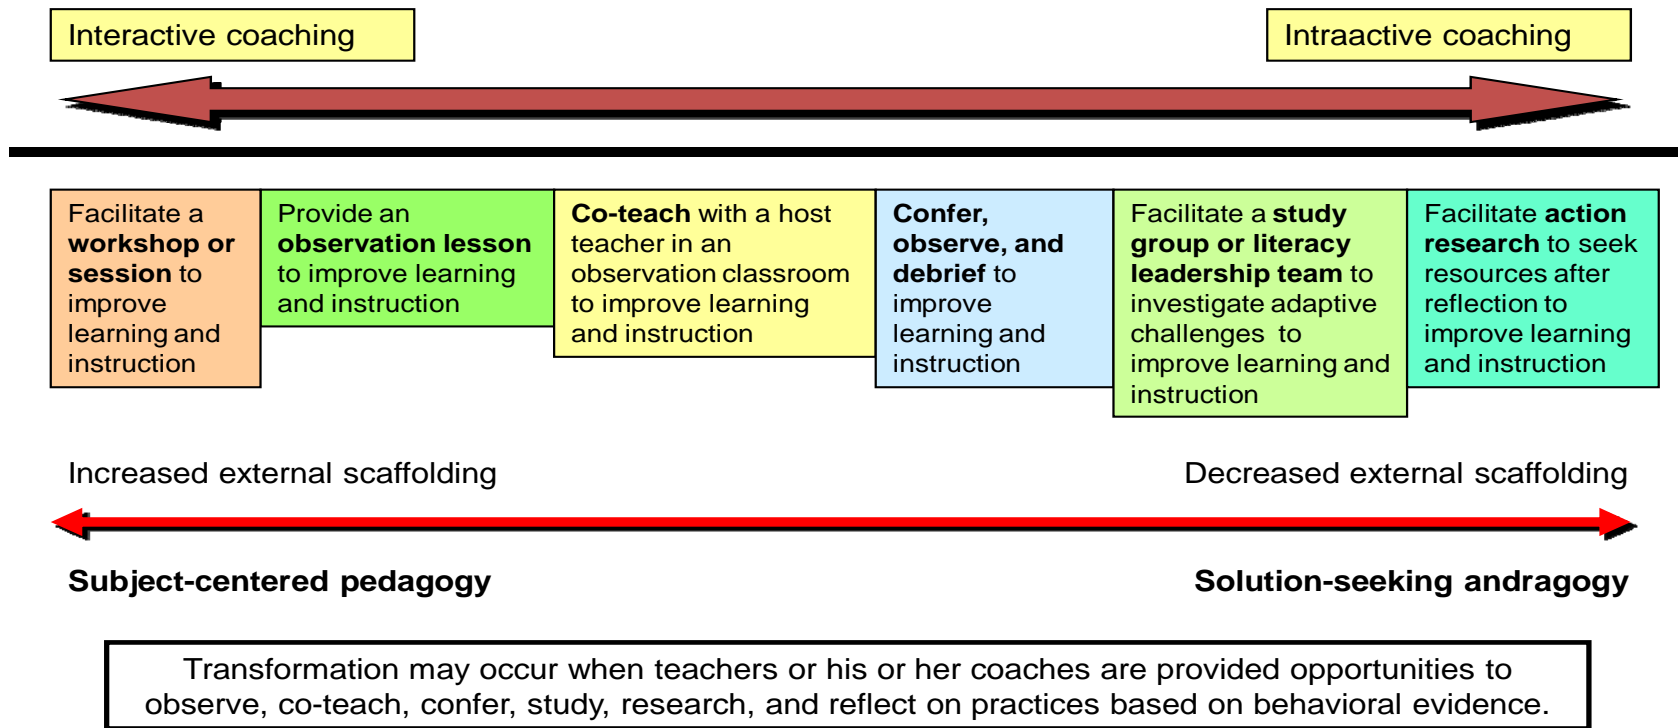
Interactive coaching

Intraactive coaching

Facilitate a workshop or session to improve learning and instruction

Provide an observation lesson to improve learning and instruction

Co-teach with a host teacher in an observation classroom to improve learning and instruction

Confer, observe, and debrief to improve learning and instruction

Facilitate a study group or literacy leadership team to investigate adaptive challenges to improve learning and instruction

Facilitate action research to seek resources after reflection to improve learning and instruction

Increased external scaffolding

Decreased external scaffolding

Subject-centered pedagogy

Solution-seeking andragogy

Transformation may occur when teachers or his or her coaches are provided opportunities to observe, co-teach, confer, study, research, and reflect on practices based on behavioral evidence.